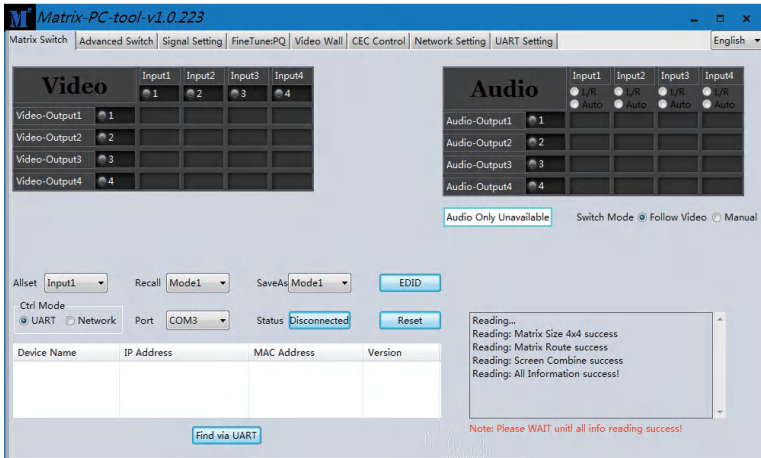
M Matrix-PC-tool-v1.0.223

Matrix Switch | Advanced Switch | Signal Setting | FineTune:PQ | Video Wall | CEC Control | Network Setting | UART Setting

English

| Video | Input1 1 | Input2 2 | Input3 3 | Input4 4 |
|---|---|---|---|---|
| Video-Output1 1 | | | | |
| Video-Output2 2 | | | | |
| Video-Output3 3 | | | | |
| Video-Output4 4 | | | | |

| Audio | Input1 L/R Auto | Input2 L/R Auto | Input3 L/R Auto | Input4 L/R Auto |
|---|---|---|---|---|
| Audio-Output1 1 | | | | |
| Audio-Output2 2 | | | | |
| Audio-Output3 3 | | | | |
| Audio-Output4 4 | | | | |

Audio Only Unavailable

Switch Mode Follow Video Manual

Allset Input1 Recall Mode1 SaveAs Mode1 EDID

Ctrl Mode
UART Network Port COM3 Status Disconnected Reset

| Device Name | IP Address | MAC Address | Version |
|---|---|---|---|
| | | | |

Find via UART

Reading...
Reading: Matrix Size 4x4 success
Reading: Matrix Route success
Reading: Screen Combine success
Reading: All Information success!

Note: Please WAIT unitl all info reading success!